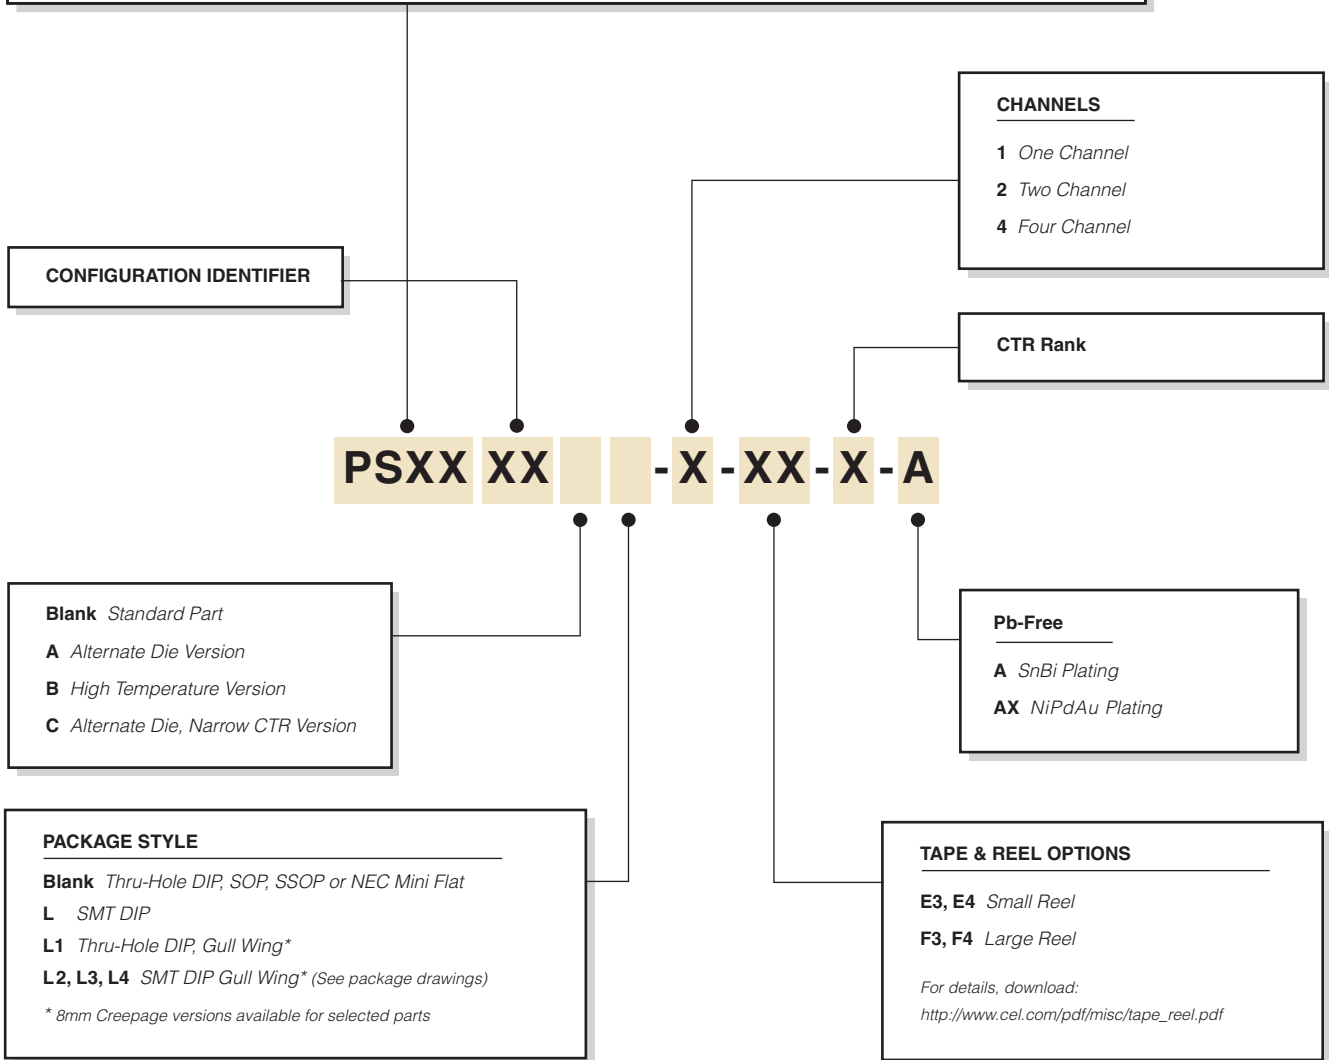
CHANNELS

1 One Channel

2 Two Channel

4 Four Channel

CONFIGURATION IDENTIFIER

CTR Rank

PSXX XX - X - XX - X - A

Blank Standard Part

A Alternate Die Version

B High Temperature Version

C Alternate Die, Narrow CTR Version

Pb-Free

A SnBi Plating

AX NiPdAu Plating

PACKAGE STYLE

Blank Thru-Hole DIP, SOP, SSOP or NEC Mini Flat

L SMT DIP

L1 Thru-Hole DIP, Gull Wing*

L2, L3, L4 SMT DIP Gull Wing* (See package drawings)

* 8mm Creepage versions available for selected parts

TAPE & REEL OPTIONS

E3, E4 Small Reel

F3, F4 Large Reel

For details, download: http://www.cel.com/pdf/misc/tape_reel.pdf